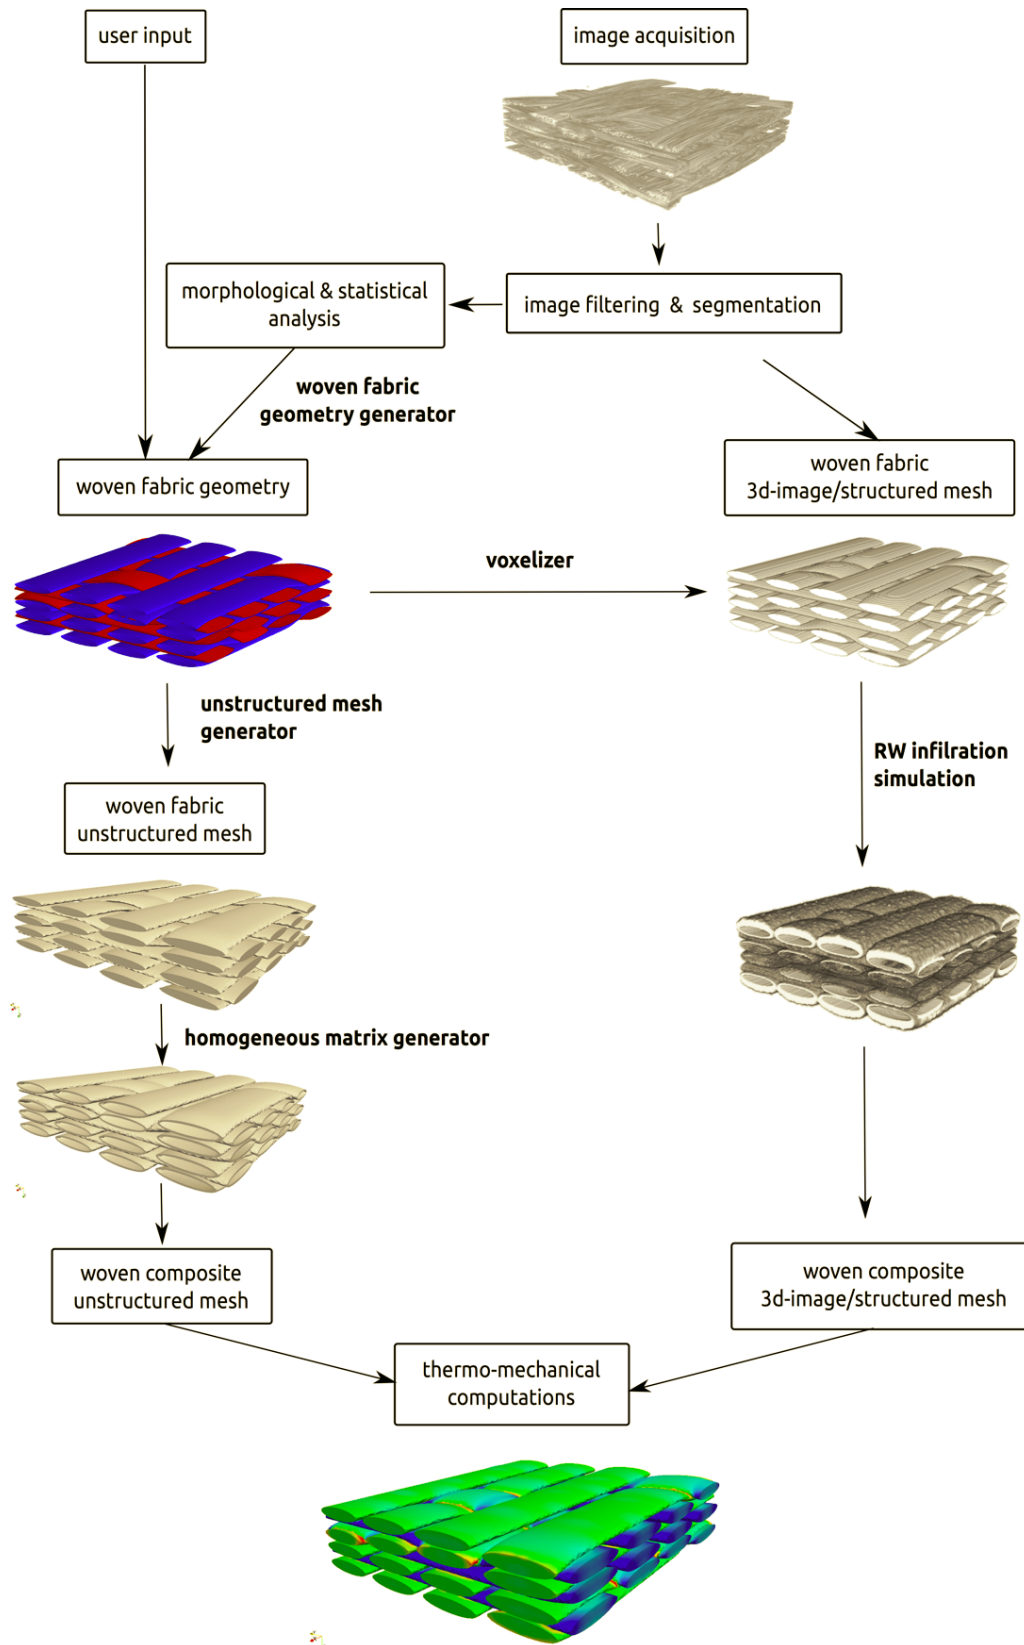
user input

image acquisition

morphological & statistical analysis

image filtering & segmentation

woven fabric geometry generator

woven fabric geometry

woven fabric 3d-image/structured mesh

voxelizer

unstructured mesh generator

RW infilration simulation

woven fabric unstructured mesh

homogeneous matrix generator

woven composite unstructured mesh

woven composite 3d-image/structured mesh

thermo-mechanical computations